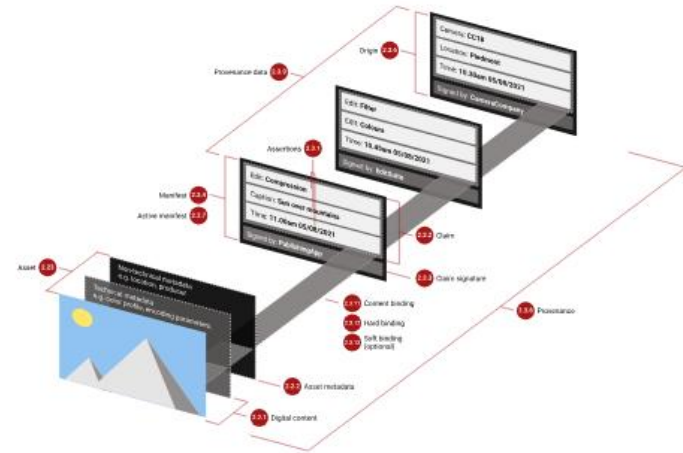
Camera: CC10
Location: Piedmont
Time: 10.30am 05/08/2021
Signed by: CameraCompany

Origin 2.3.6

Provenance data 2.3.9

Edit: Filter
Edit: Colours
Time: 10.45am 05/08/2021
Signed by: EditSuite

Assertions 2.3.1

Manifest 2.3.4
Active manifest 2.3.7

Edit: Compression
Caption: Sun over mountains
Time: 11.00am 05/08/2021
Signed by: PublisherName

2.3.2 Claim

2.3.3 Claim signature

Asset 2.2.1

Non-technical metadata
e.g. location, producer
Technical metadata
e.g. colour profile, encoding parameters

2.3.11 Content binding
2.3.12 Hard binding
2.3.13 Soft binding (optional)

2.3.8 Provenance

2.2.2 Asset metadata

2.2.1 Digital content